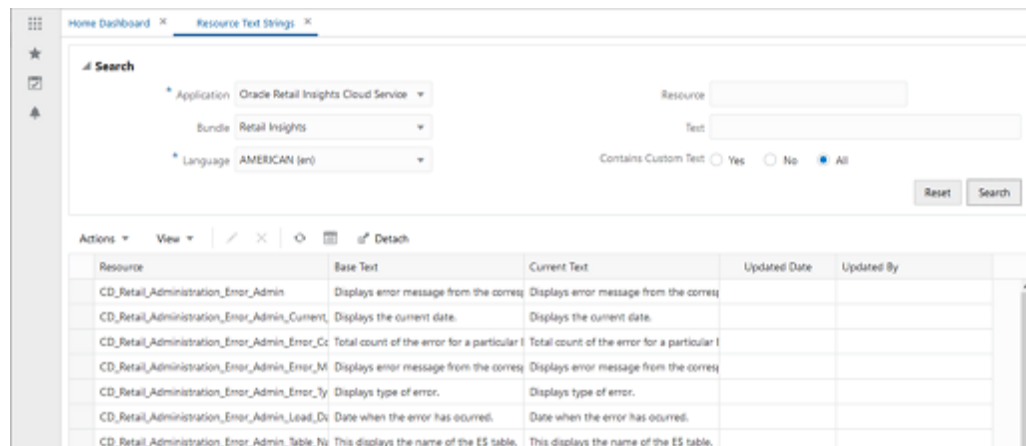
Home Dashboard ×   Resource Text Strings ×

Search

* Application Oracle Retail Insights Cloud Service
Bundle Retail Insights
* Language AMERICAN (en)

Resource
Text
Contains Custom Text ○ Yes ○ No ● All

Reset   Search

Actions ▾   View ▾   Detach

| Resource | Base Text | Current Text | Updated Date | Updated By |
|---|---|---|---|---|
| CD_Retail_Administration_Error_Admin | Displays error message from the corres | Displays error message from the corres | | |
| CD_Retail_Administration_Error_Admin_Current_ | Displays the current date. | Displays the current date. | | |
| CD_Retail_Administration_Error_Admin_Error_Cc | Total count of the error for a particular | Total count of the error for a particular | | |
| CD_Retail_Administration_Error_Admin_Error_M | Displays error message from the corres | Displays error message from the corres | | |
| CD_Retail_Administration_Error_Admin_Error_Ty | Displays type of error. | Displays type of error. | | |
| CD_Retail_Administration_Error_Admin_Load_Dz | Date when the error has ocurred. | Date when the error has ocurred. | | |
| CD_Retail_Administration_Error_Admin_Table_Na | This displays the name of the ES table. | This displays the name of the ES table. | | |